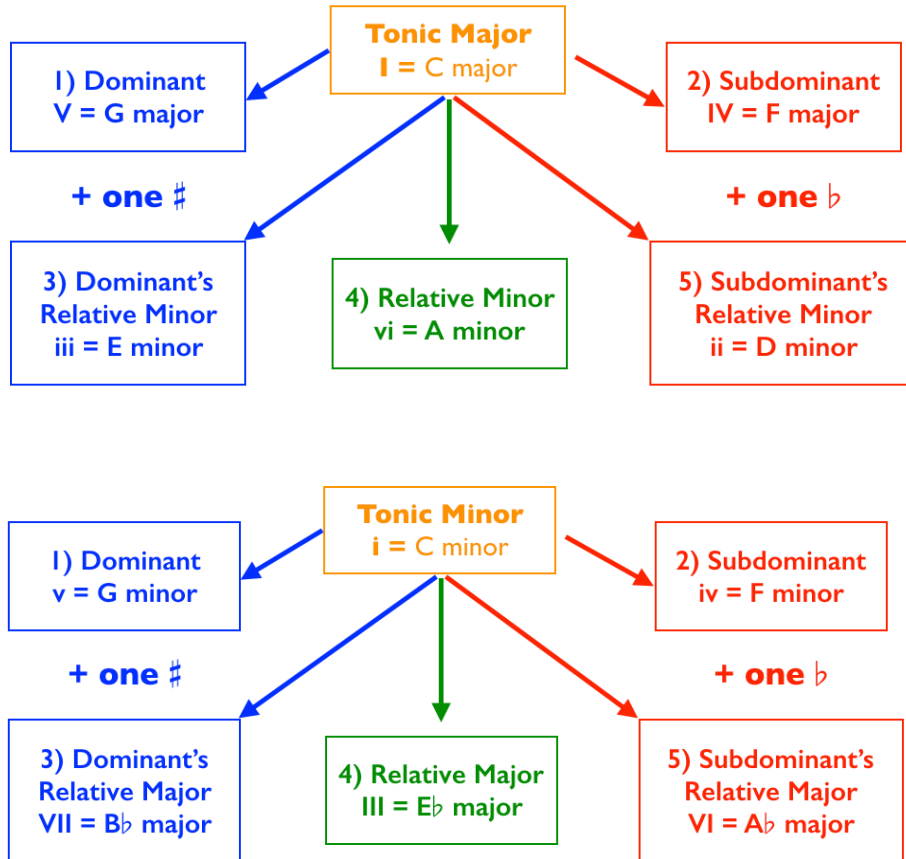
Tonic Major
I = C major

1) Dominant
V = G major

2) Subdominant
IV = F major

+ one ♯

+ one ♭

3) Dominant's
Relative Minor
iii = E minor

4) Relative Minor
vi = A minor

5) Subdominant's
Relative Minor
ii = D minor

Tonic Minor
i = C minor

1) Dominant
v = G minor

2) Subdominant
iv = F minor

+ one ♯

+ one ♭

3) Dominant's
Relative Major
VII = B♭ major

4) Relative Major
III = E♭ major

5) Subdominant's
Relative Major
VI = A♭ major